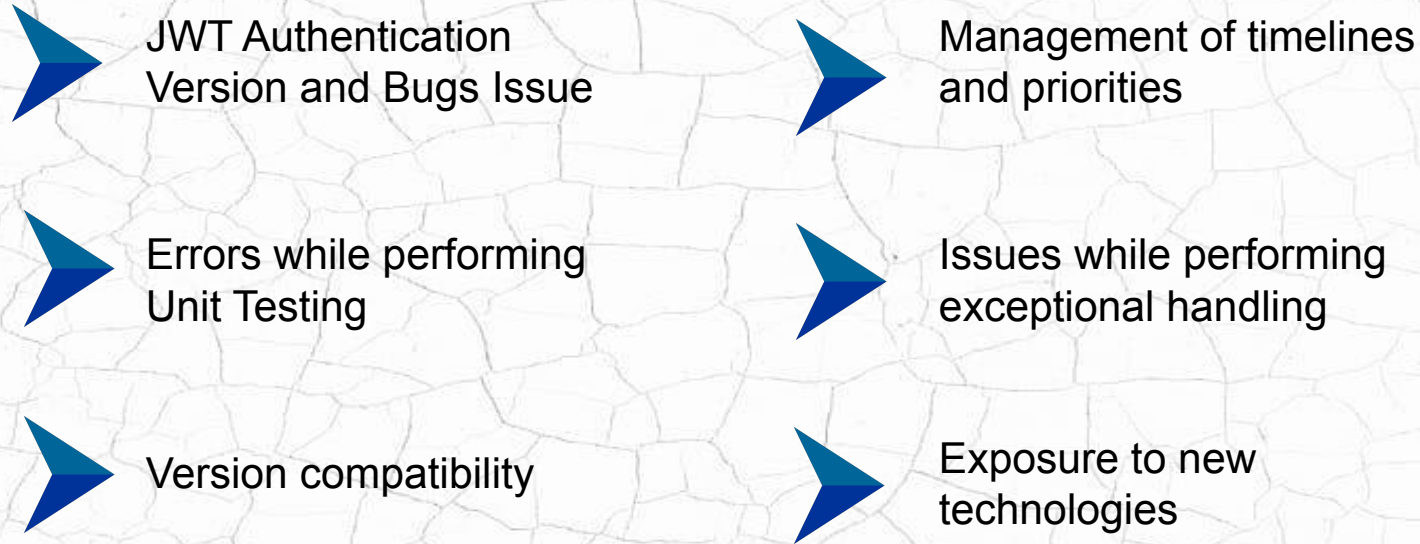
JWT Authentication Version and Bugs Issue

Errors while performing Unit Testing

Version compatibility

Management of timelines and priorities

Issues while performing exceptional handling

Exposure to new technologies